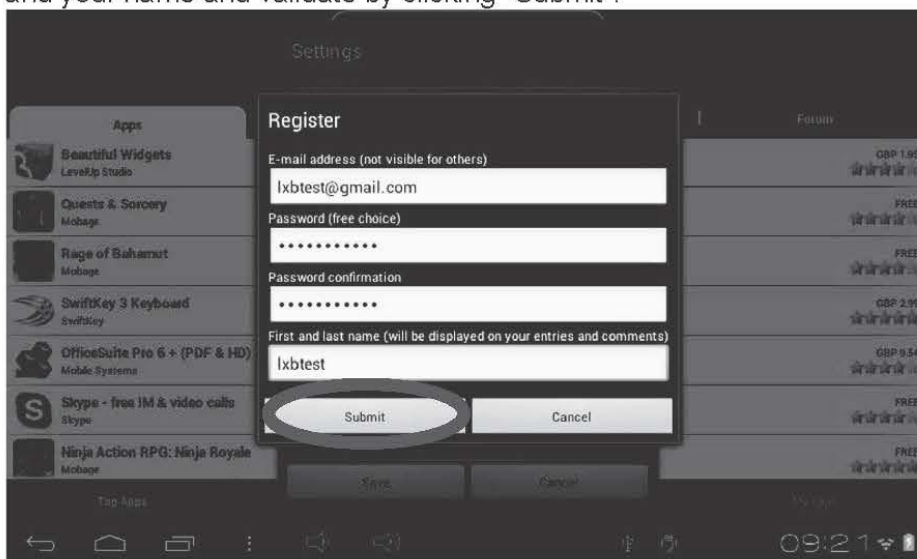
and your name and validate by clicking "Submit".

Settings

Apps

Forum

Beautiful Widgets
LevelUp Studio

GBP 1.9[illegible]

Quests & Sorcery
Mobage

FREE

Rage of Bahamut
Mobage

FREE

SwiftKey 3 Keyboard
SwiftKey

GBP 2.9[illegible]

OfficeSuite Pro 6 + (PDF & HD)
Mobile Systems

GBP 9.5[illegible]

Skype - free IM & video calls
Skype

FREE

Ninja Action RPG: Ninja Royale
Mobage

FREE

Register

E-mail address (not visible for others)

lxbtest@gmail.com

Password (free choice)

••••••••••••

Password confirmation

••••••••••••

First and last name (will be displayed on your entries and comments)

lxbtest

Submit

Cancel

Save

Cancel

Top Apps

09:21